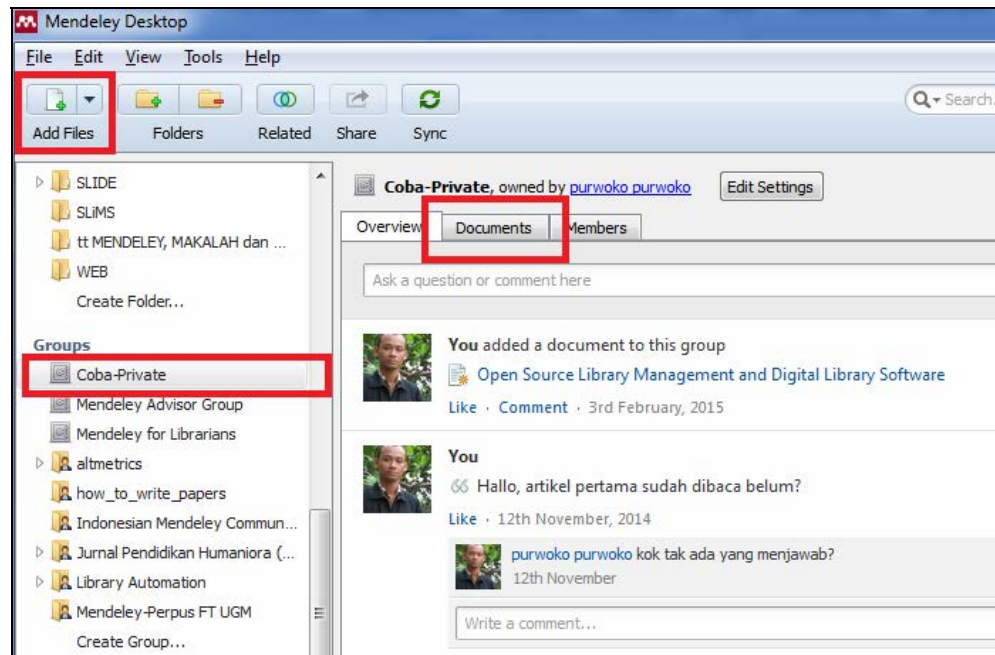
Mendeley Desktop

File Edit View Tools Help

Add Files Folders Related Share Sync

Search...

SLIDE
SLiMS
tt MENDELEY, MAKALAH dan ...
WEB
Create Folder...

Groups
Coba-Private
Mendeley Advisor Group
Mendeley for Librarians
altmetrics
how_to_write_papers
Indonesian Mendeley Commun...
Jurnal Pendidikan Humaniora (...
Library Automation
Mendeley-Perpus FT UGM
Create Group...

Coba-Private, owned by purwoko purwoko Edit Settings

Overview Documents Members

Ask a question or comment here

You added a document to this group
Open Source Library Management and Digital Library Software
Like · Comment · 3rd February, 2015

You
Hallo, artikel pertama sudah dibaca belum?
Like · 12th November, 2014

purwoko purwoko kok tak ada yang menjawab?
12th November

Write a comment...